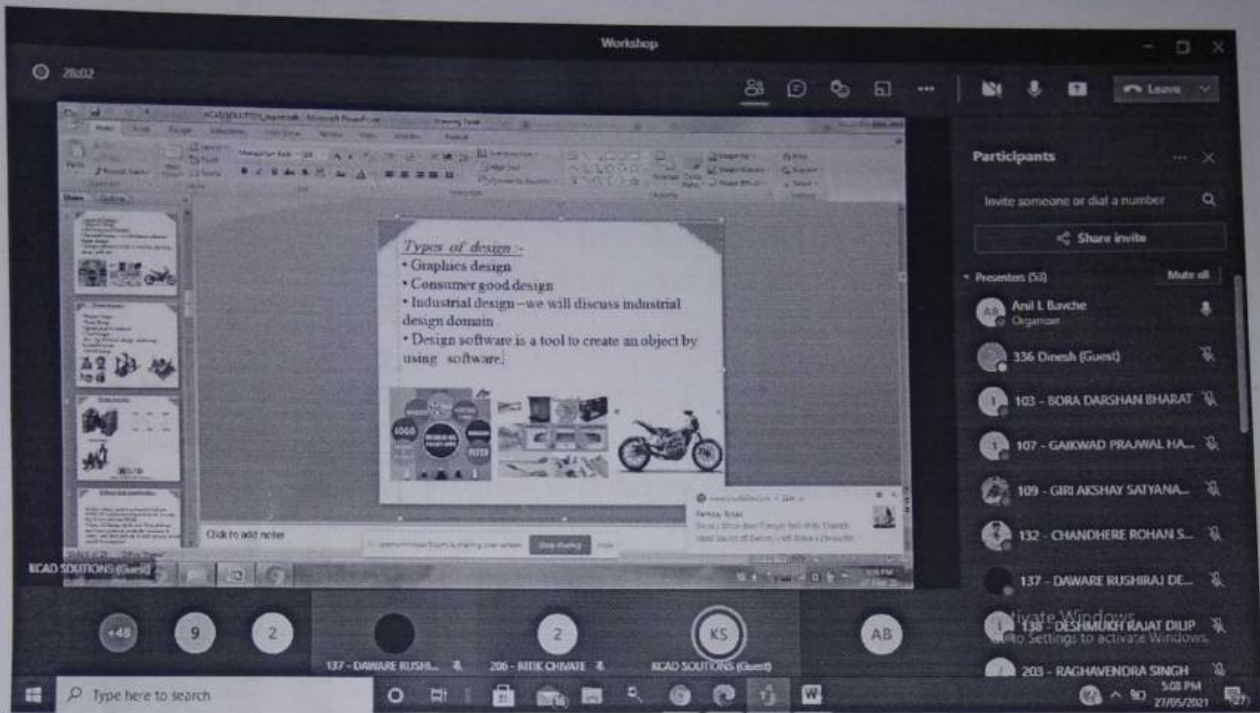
Workshop

28:02

Leave

Types of design :-
• Graphics design
• Consumer good design
• Industrial design –we will discuss industrial design domain
• Design software is a tool to create an object by using software.

Click to add notes

Stop sharing

KCAD SOUTIONS (Guest)

Participants

Invite someone or dial a number

Share invite

Presenters (50)

Mute all

Anil L Bavche
Organizer

336 Dinesh (Guest)

103 - BORA DARSHAN BHARAT

107 - GAIKWAD PRAJWAL HA...

109 - GIRI AKSHAY SATYANA...

132 - CHANDHERE ROHAN S...

137 - DAWARE RUSHIRAJ DE...

138 - DESHMUKH RAJAT DILIP

203 - RAGHAVENDRA SINGH

Activate Windows
Go to Settings to activate Windows.

+48

9

2

137 - DAWARE RUSHI...

2

206 - RITIK CHIVATE

KS

KCAD SOUTIONS (Guest)

AB

Type here to search

5:08 PM
27/05/2021